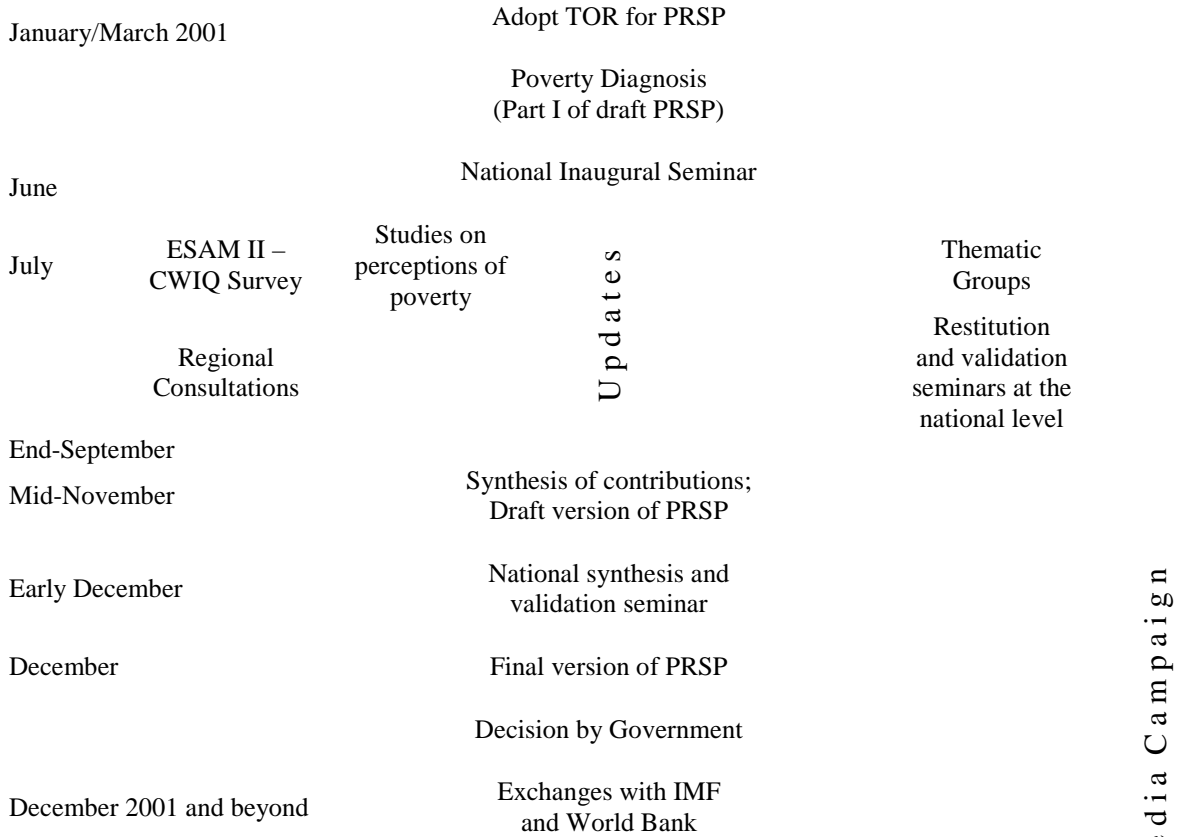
January/March 2001

Adopt TOR for PRSP

Poverty Diagnosis (Part I of draft PRSP)

June

National Inaugural Seminar

July

ESAM II – CWIQ Survey

Studies on perceptions of poverty

Updates

Thematic Groups

Restitution and validation seminars at the national level

Regional Consultations

End-September

Mid-November

Synthesis of contributions; Draft version of PRSP

Early December

National synthesis and validation seminar

December

Final version of PRSP

Decision by Government

December 2001 and beyond

Exchanges with IMF and World Bank

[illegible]dia Campaign